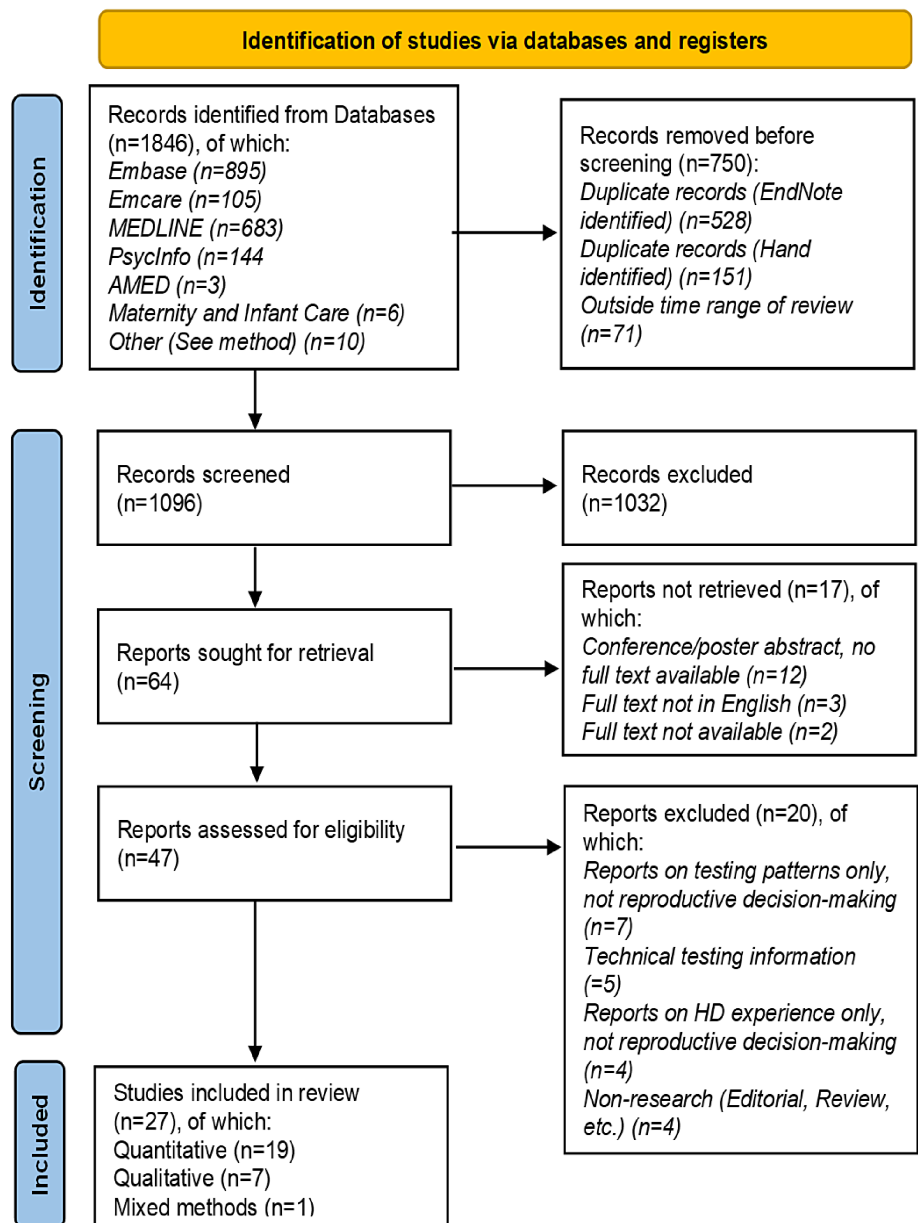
Identification of studies via databases and registers

Identification

Records identified from Databases (n=1846), of which:
Embase (n=895)
Emcare (n=105)
MEDLINE (n=683)
PsycInfo (n=144
AMED (n=3)
Maternity and Infant Care (n=6)
Other (See method) (n=10)

Records removed before screening (n=750):
Duplicate records (EndNote identified) (n=528)
Duplicate records (Hand identified) (n=151)
Outside time range of review (n=71)

Screening

Records screened (n=1096)

Records excluded (n=1032)

Reports sought for retrieval (n=64)

Reports not retrieved (n=17), of which:
Conference/poster abstract, no full text available (n=12)
Full text not in English (n=3)
Full text not available (n=2)

Reports assessed for eligibility (n=47)

Reports excluded (n=20), of which:
Reports on testing patterns only, not reproductive decision-making (n=7)
Technical testing information (=5)
Reports on HD experience only, not reproductive decision-making (n=4)
Non-research (Editorial, Review, etc.) (n=4)

Included

Studies included in review (n=27), of which:
Quantitative (n=19)
Qualitative (n=7)
Mixed methods (n=1)